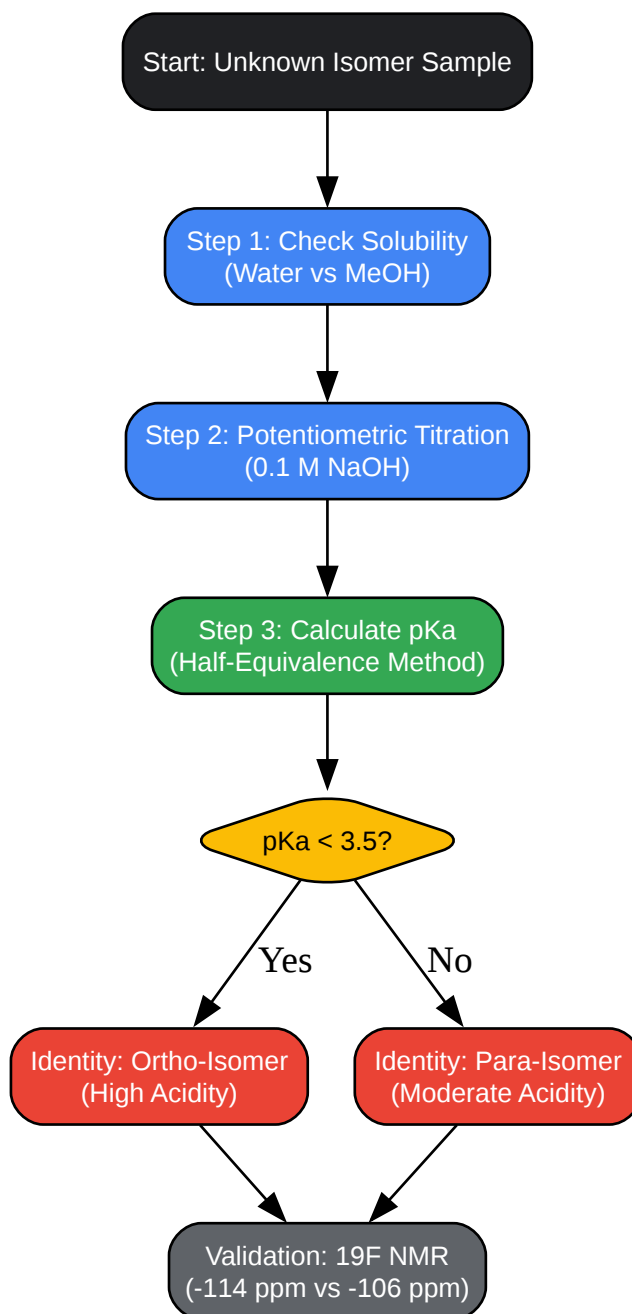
Start: Unknown Isomer Sample

Step 1: Check Solubility
(Water vs MeOH)

Step 2: Potentiometric Titration
(0.1 M NaOH)

Step 3: Calculate pKa
(Half-Equivalence Method)

pKa < 3.5?

Yes

No

Identity: Ortho-Isomer
(High Acidity)

Identity: Para-Isomer
(Moderate Acidity)

Validation: 19F NMR
(-114 ppm vs -106 ppm)